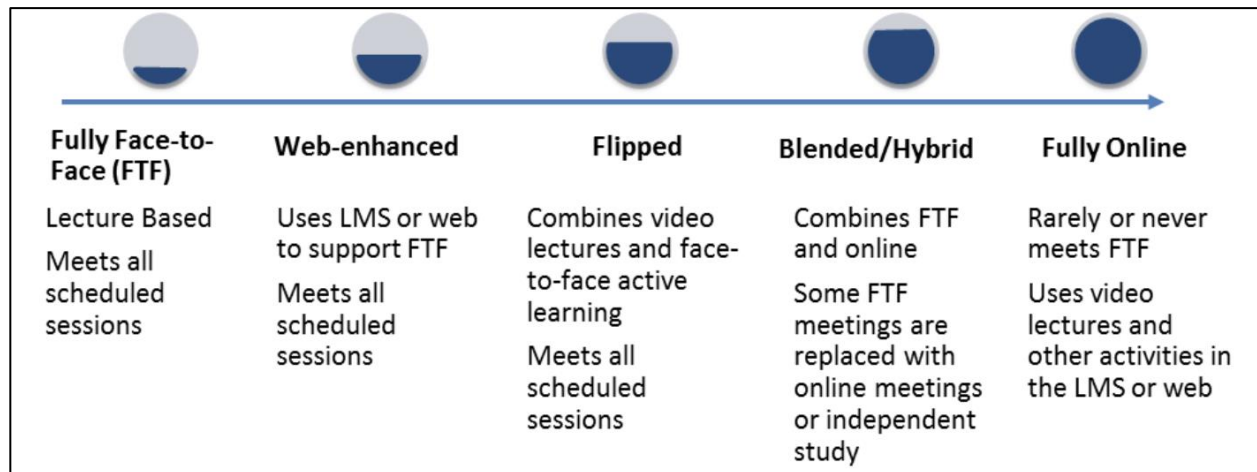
**Fully Face-to-Face (FTF)**

Lecture Based

Meets all scheduled sessions

**Web-enhanced**

Uses LMS or web to support FTF

Meets all scheduled sessions

**Flipped**

Combines video lectures and face-to-face active learning

Meets all scheduled sessions

**Blended/Hybrid**

Combines FTF and online

Some FTF meetings are replaced with online meetings or independent study

**Fully Online**

Rarely or never meets FTF

Uses video lectures and other activities in the LMS or web